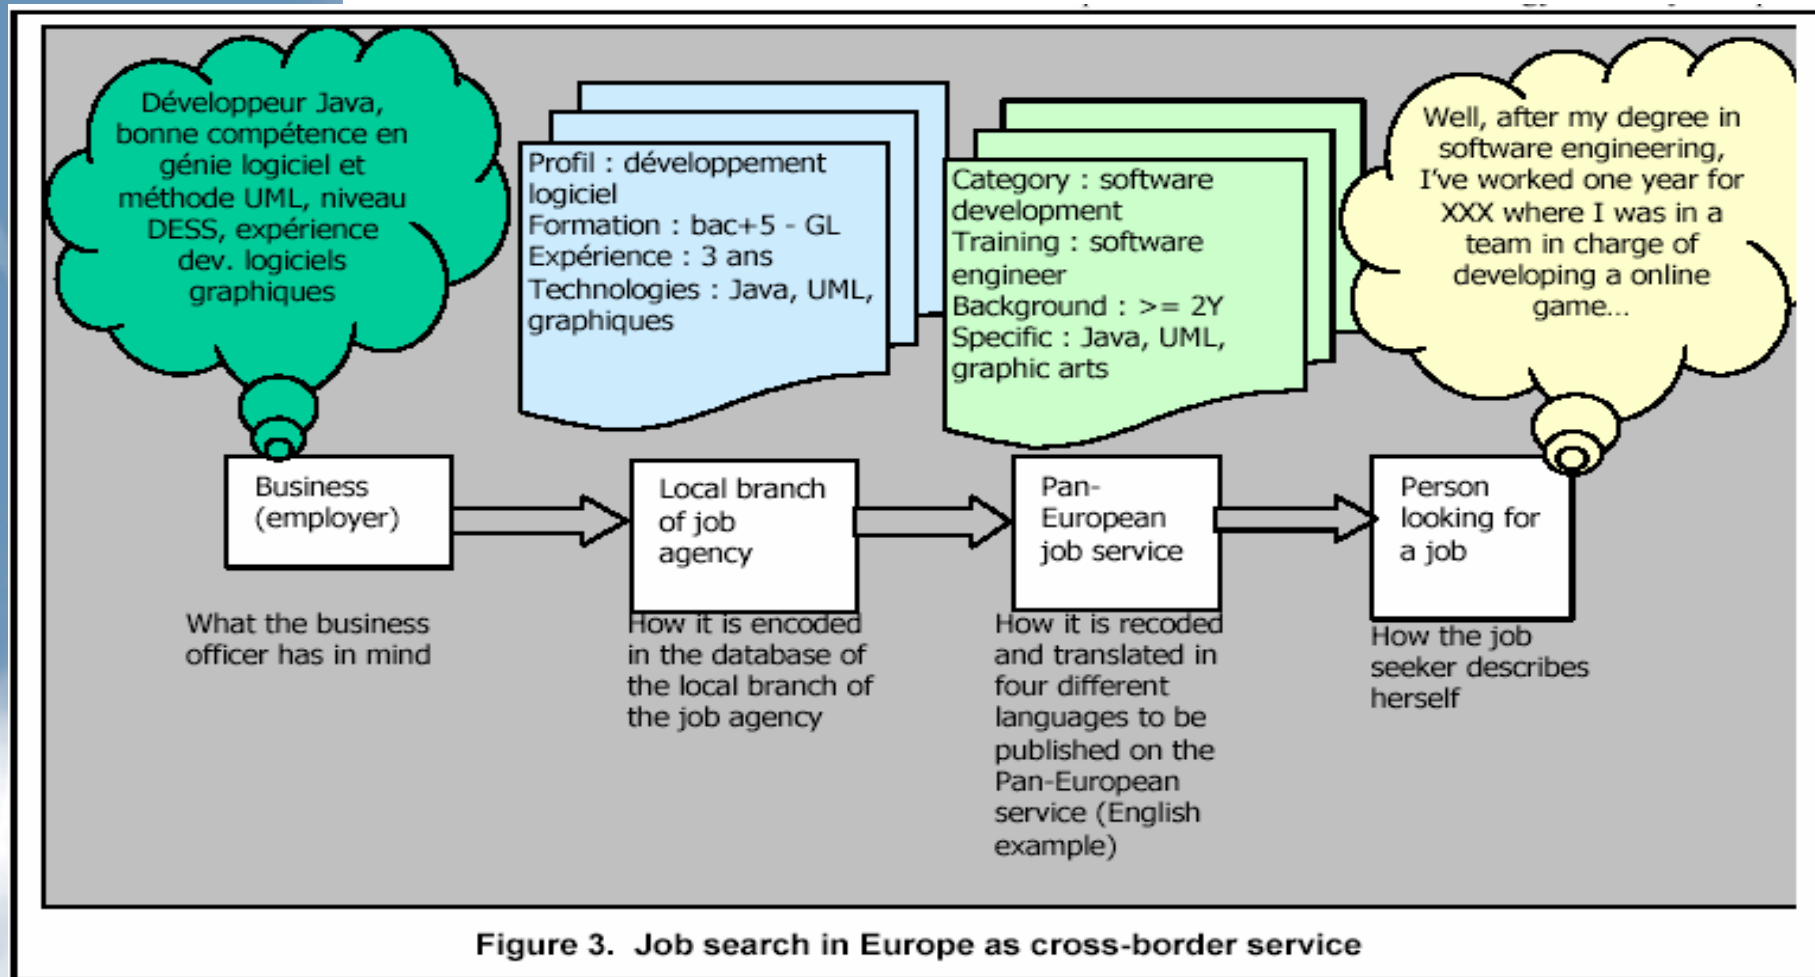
Développeur Java, bonne compétence en génie logiciel et méthode UML, niveau DESS, expérience dev. logiciels graphiques

Profil : développement logiciel
Formation : bac+5 - GL
Expérience : 3 ans
Technologies : Java, UML, graphiques

Category : software development
Training : software engineer
Background : >= 2Y
Specific : Java, UML, graphic arts

Well, after my degree in software engineering, I've worked one year for XXX where I was in a team in charge of developing a online game...

Business (employer)

Local branch of job agency

Pan-European job service

Person looking for a job

What the business officer has in mind

How it is encoded in the database of the local branch of the job agency

How it is recoded and translated in four different languages to be published on the Pan-European service (English example)

How the job seeker describes herself

Figure 3. Job search in Europe as cross-border service